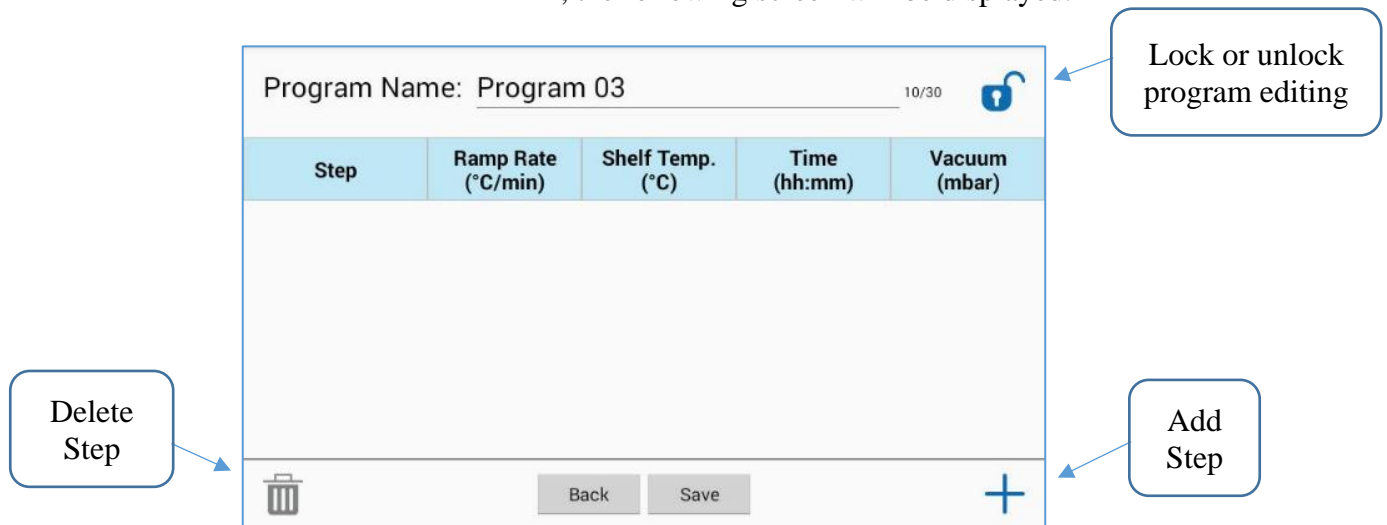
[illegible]

Program Name: Program 03

10/30

Lock or unlock program editing

| Step | Ramp Rate (°C/min) | Shelf Temp. (°C) | Time (hh:mm) | Vacuum (mbar) |
|---|---|---|---|---|

Delete Step

Back

Save

Add Step